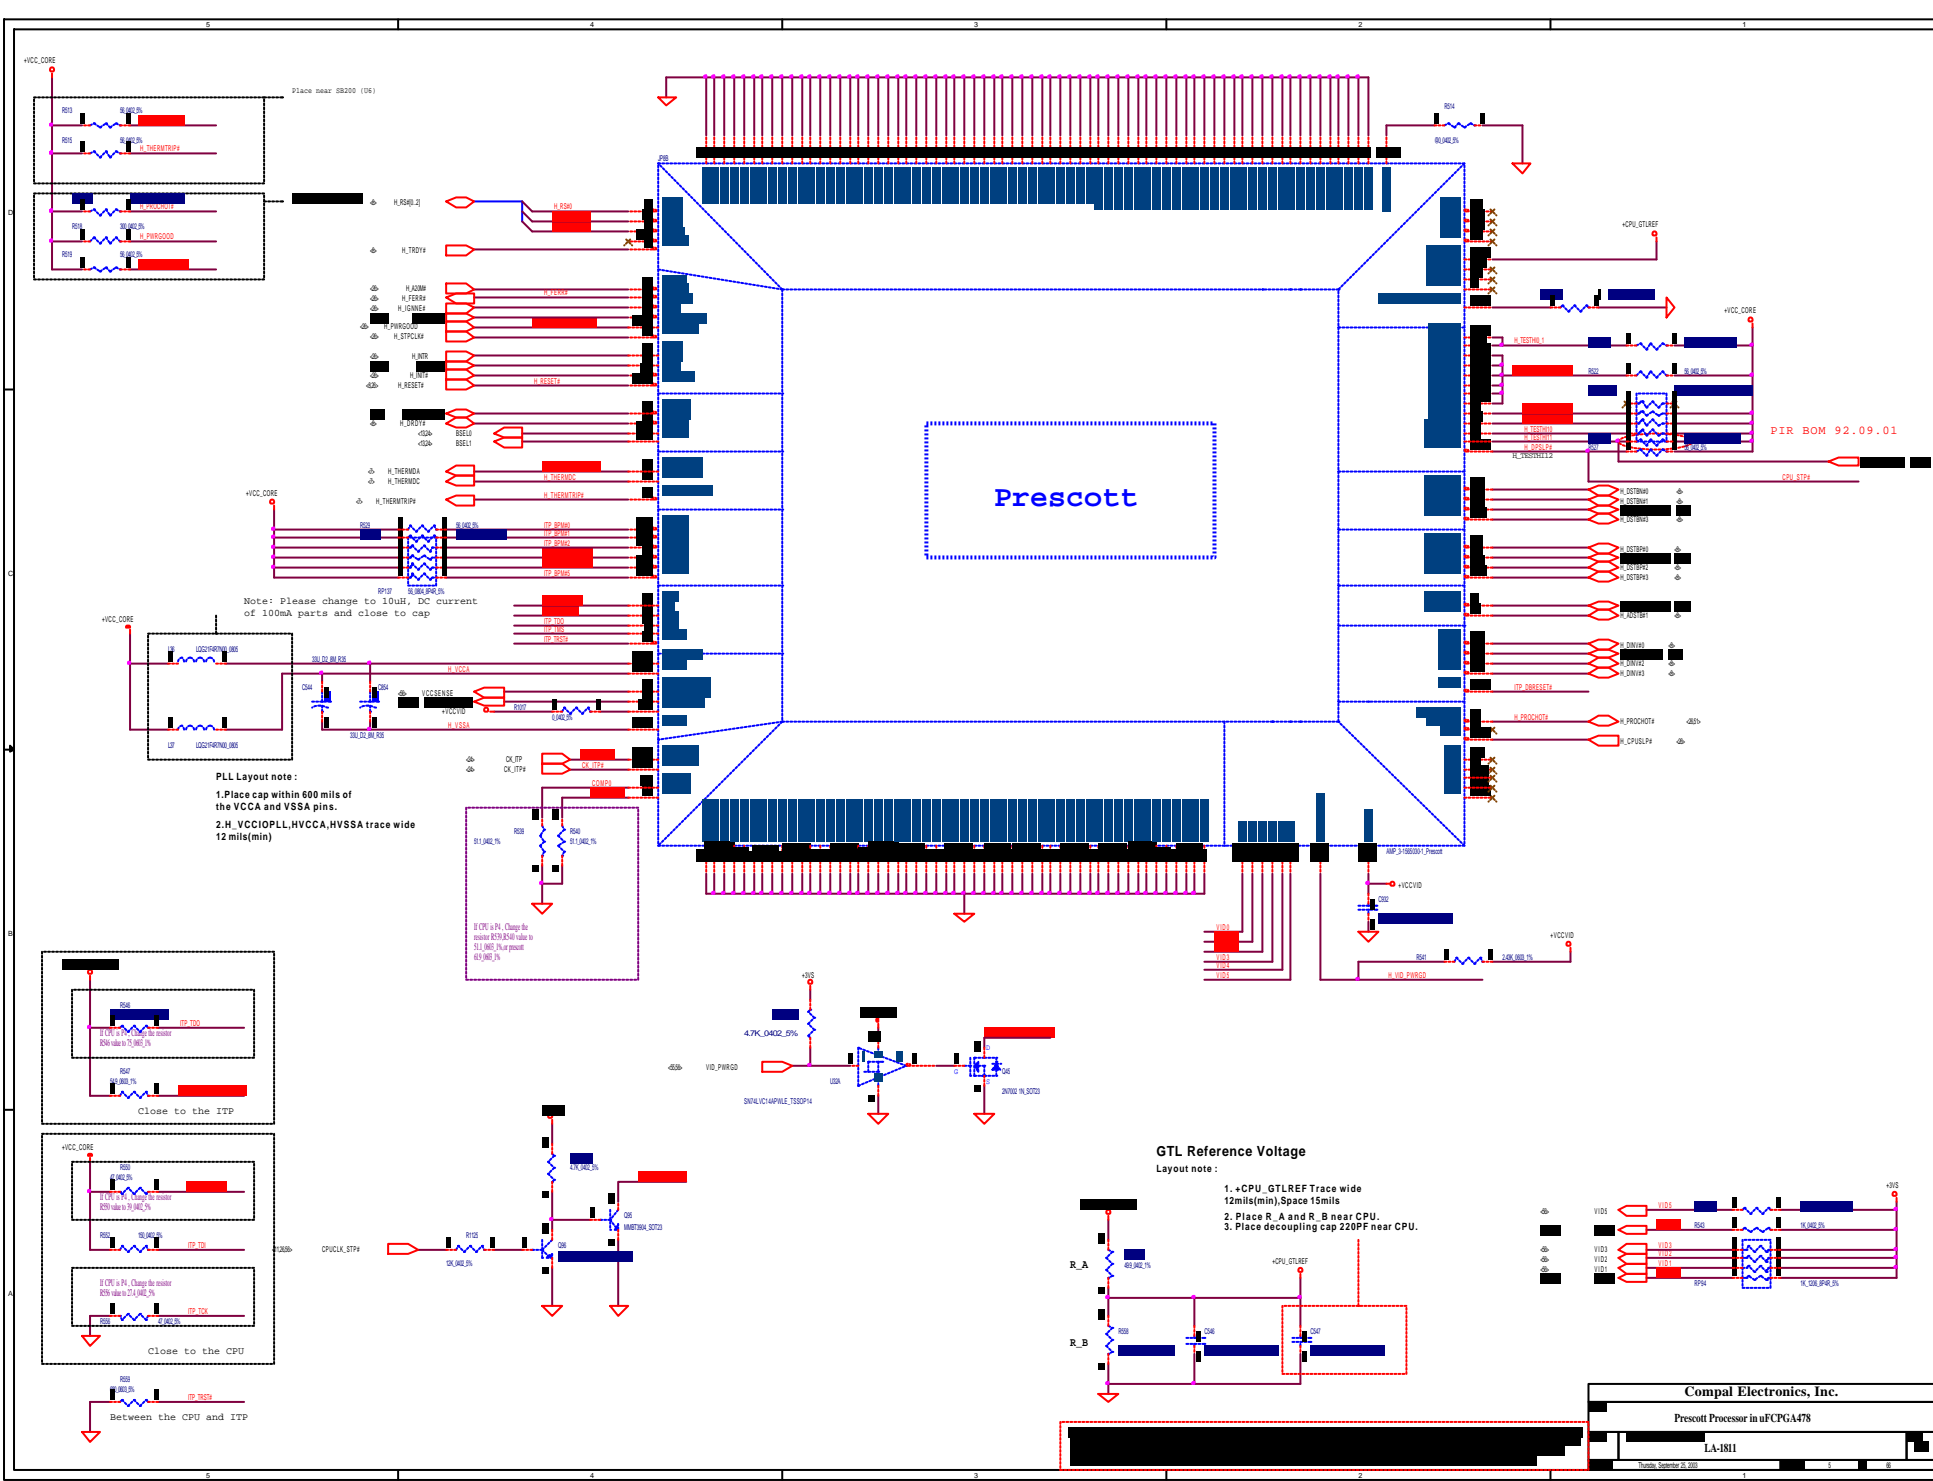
5
4
3
2
1

+VCC_CORE

Place near SB200 (U6)

R513
56_0402_5%
R515
56_0402_5%
H_THERMTRIP#
H_PROCHOT#
R518
300_0402_5%
H_PWRGOOD
R519
56_0402_5%

H_RS#[0..2]
H_RS#0
H_TRDY#
H_A20M#
H_FERR#
H_IGNNE#
H_PWRGOOD
H_STPCLK#
H_FERR#
H_INTR
H_NMI
H_INIT#
H_RESET#
H_RESET#
H_DRDY#
BSEL0
BSEL1
H_THERMDA
H_THERMDC
H_THERMDC
H_THERMTRIP#
H_THERMTRIP#

+VCC_CORE
R529
RP137
56_0804_8P4R_5%
56_0402_5%
ITP_BPM#0
ITP_BPM#1
ITP_BPM#2
ITP_BPM#3
ITP_BPM#5

Note: Please change to 10uH, DC current of 100mA parts and close to cap

ITP_TDO
ITP_TMS
ITP_TRST#

+VCC_CORE
L6
LQG21F4R7N00_0805
L7
LQG21F4R7N00_0805
33U_D2_8M_R35
33U_D2_8M_R35
C544
C604
H_VCCA
VCCSENSE
+VCCVID
H_VSSA
R1017
0_0402_5%

PLL Layout note :
1.Place cap within 600 mils of the VCCA and VSSA pins.
2.H_VCCIOPLL,HVCCA,HVSSA trace wide 12 mils(min)

CK_ITP
CK_ITP#
CK_ITP#
COMP0

R539
51.1_0402_1%
R540
51.1_0402_1%
If CPU is P4 , Change the resistor R539,R540 value to 51.1_0603_1%,or present 61.9_0603_1%

JP16
R514
680_0402_5%
+CPU_GTLREF
+VCC_CORE
H_TESTHI0_1
R522
56_0402_5%
H_TESTHI10
H_TESTHI11
H_DPSLP#
H_TESTHI12
R527
56_0402_5%
PIR BOM 92.09.01
CPU_STP#

Prescott

H_DSTBN#0
H_DSTBN#1
H_DSTBN#3
H_DSTBP#0
H_DSTBP#2
H_DSTBP#3
H_ADSTB#1
H_DINV#0
H_DINV#2
H_DINV#3
ITP_DBRESET#
H_PROCHOT#
H_PROCHOT#
H_CPUSLP#

AMP_3-1565030-1_Prescott
+VCCVID
C602
VID0
VID1
VID2
VID3
VID4
VID5
+VCCVID
R541
2.49K_0603_1%
H_VID_PWRGD

R546
ITP_TDO
If CPU is P4 , Change the resistor R546 value to 75_0603_1%
R547
649_0603_1%
Close to the ITP

+VCC_CORE
R550
47_0402_5%
If CPU is P4 , Change the resistor R550 value to 39_0402_5%
R553
150_0402_5%
ITP_TDI
If CPU is P4 , Change the resistor R556 value to 27.4_0402_5%
ITP_TCK
R556
47_0402_5%
Close to the CPU

R559
680_0603_5%
ITP_TRST#
Between the CPU and ITP

+3VS
4.7K_0402_5%
VID_PWRGD
U32A
SN74LVC14APWLE_TSSOP14
Q45
2N7002 1N_SOT23

4.7K_0402_5%
Q95
MMBT3904_SOT23
CPUCLK_STP#
R1125
10K_0402_5%
Q98

GTL Reference Voltage
Layout note :
1. +CPU_GTLREF Trace wide 12mils(min),Space 15mils
2. Place R_A and R_B near CPU.
3. Place decoupling cap 220PF near CPU.

R_A
49.9_0402_1%
R_B
R558
+CPU_GTLREF
C546
C547

+3VS
VID5
VID5
R543
1K_0402_5%
VID3
VID2
VID1
VID3
VID2
VID1
RP64
1K_1206_8P4R_5%

Compal Electronics, Inc.
Prescott Processor in uFCPGA478
LA-1811
Thursday, September 25, 2003
5
66